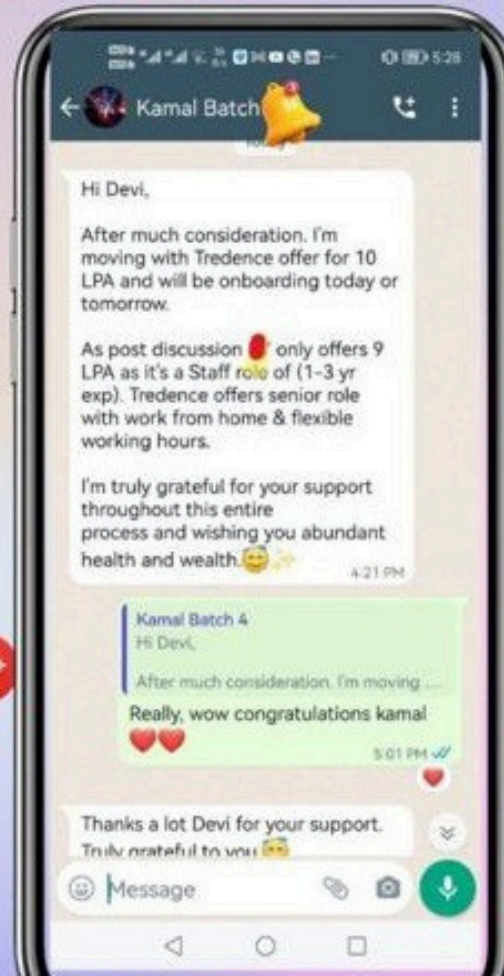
5:26

Kamal Batch

Hi Devi,

After much consideration. I'm moving with Tredence offer for 10 LPA and will be onboarding today or tomorrow.

As post discussion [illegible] only offers 9 LPA as it's a Staff role of (1-3 yr exp). Tredence offers senior role with work from home & flexible working hours.

I'm truly grateful for your support throughout this entire process and wishing you abundant health and wealth.

4:21 PM

Kamal Batch 4
Hi Devi,
After much consideration. I'm moving ...

Really, wow congratulations kamal

5:01 PM

Thanks a lot Devi for your support. Truly grateful to you

Message